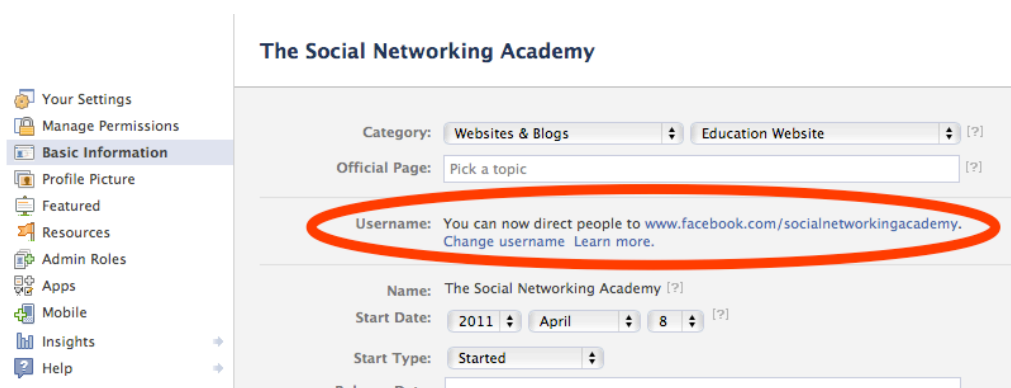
The Social Networking Academy

Your Settings
Manage Permissions
Basic Information
Profile Picture
Featured
Resources
Admin Roles
Apps
Mobile
Insights
Help

Category: Websites & Blogs Education Website [?]
Official Page: Pick a topic [?]

Username: You can now direct people to www.facebook.com/socialnetworkingacademy.
Change username Learn more.

Name: The Social Networking Academy [?]
Start Date: 2011 April 8 [?]
Start Type: Started